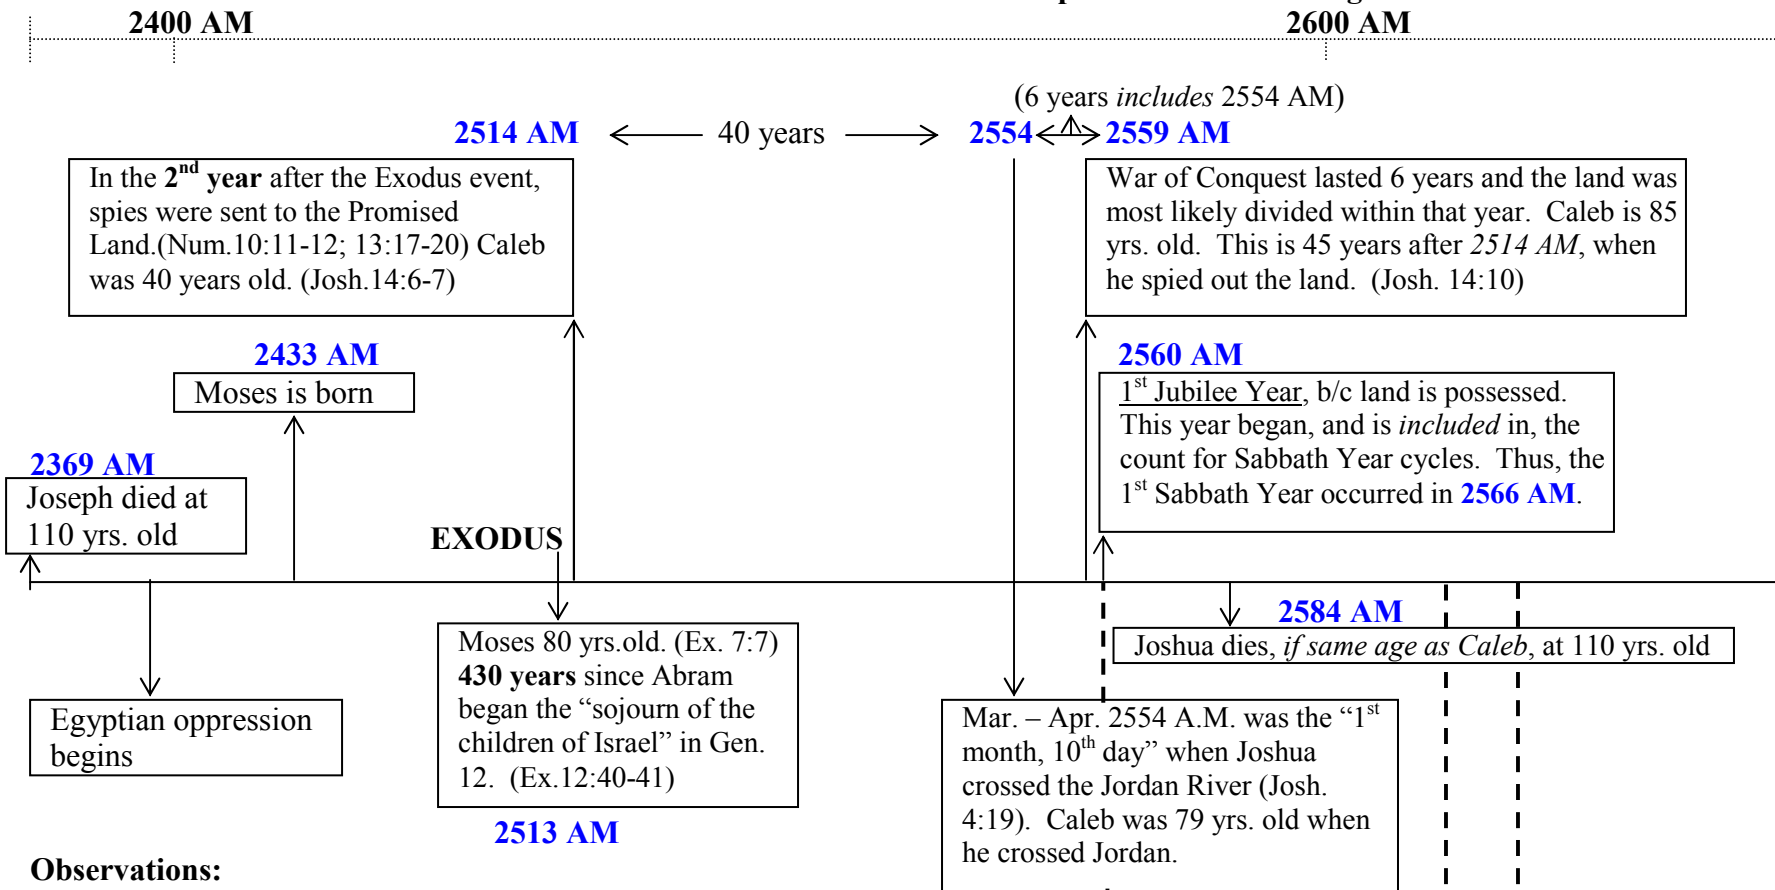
2400 AM

2600 AM

(6 years *includes* 2554 AM)

2514 AM ⟵ 40 years ⟶ 2554 2559 AM

In the $2^{nd}$ **year** after the Exodus event, spies were sent to the Promised Land.(Num.10:11-12; 13:17-20) Caleb was 40 years old. (Josh.14:6-7)

War of Conquest lasted 6 years and the land was most likely divided within that year. Caleb is 85 yrs. old. This is 45 years after *2514 AM*, when he spied out the land. (Josh. 14:10)

2433 AM

Moses is born

2560 AM

$1^{st}$ Jubilee Year, b/c land is possessed. This year began, and is *included* in, the count for Sabbath Year cycles. Thus, the $1^{st}$ Sabbath Year occurred in **2566 AM**.

2369 AM

Joseph died at 110 yrs. old

EXODUS

2584 AM

Joshua dies, *if same age as Caleb*, at 110 yrs. old

Moses 80 yrs.old. (Ex. 7:7) **430 years** since Abram began the “sojourn of the children of Israel” in Gen. 12. (Ex.12:40-41)

Egyptian oppression begins

Mar. – Apr. 2554 A.M. was the “$1^{st}$ month, $10^{th}$ day” when Joshua crossed the Jordan River (Josh. 4:19). Caleb was 79 yrs. old when he crossed Jordan.

2513 AM

Observations: